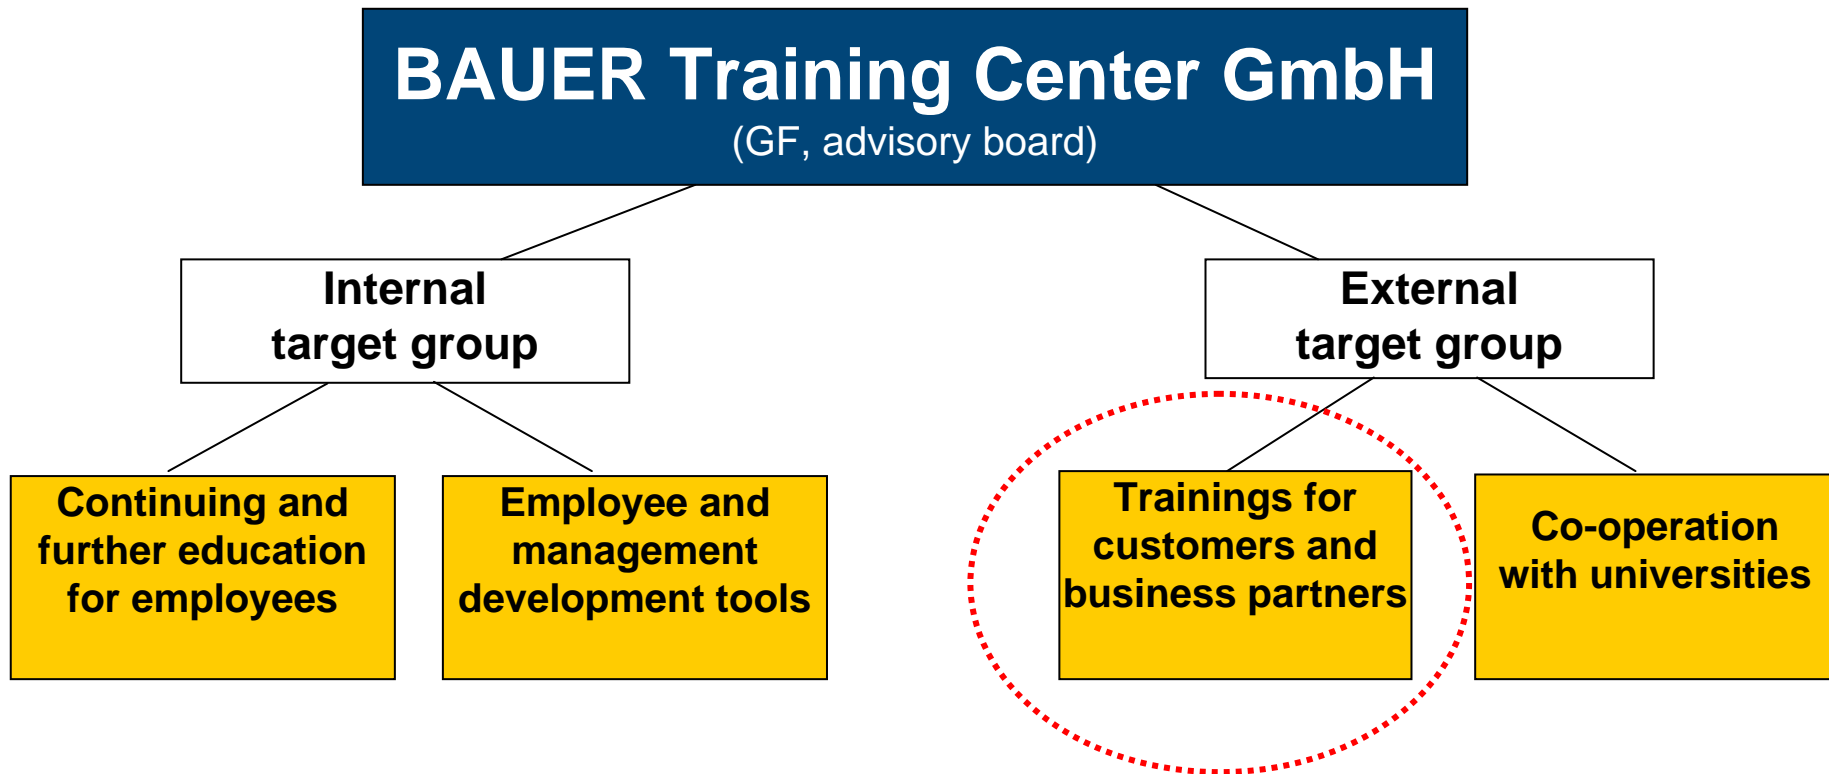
BAUER Training Center GmbH
(GF, advisory board)

Internal target group

External target group

Continuing and further education for employees

Employee and management development tools

Trainings for customers and business partners

Co-operation with universities